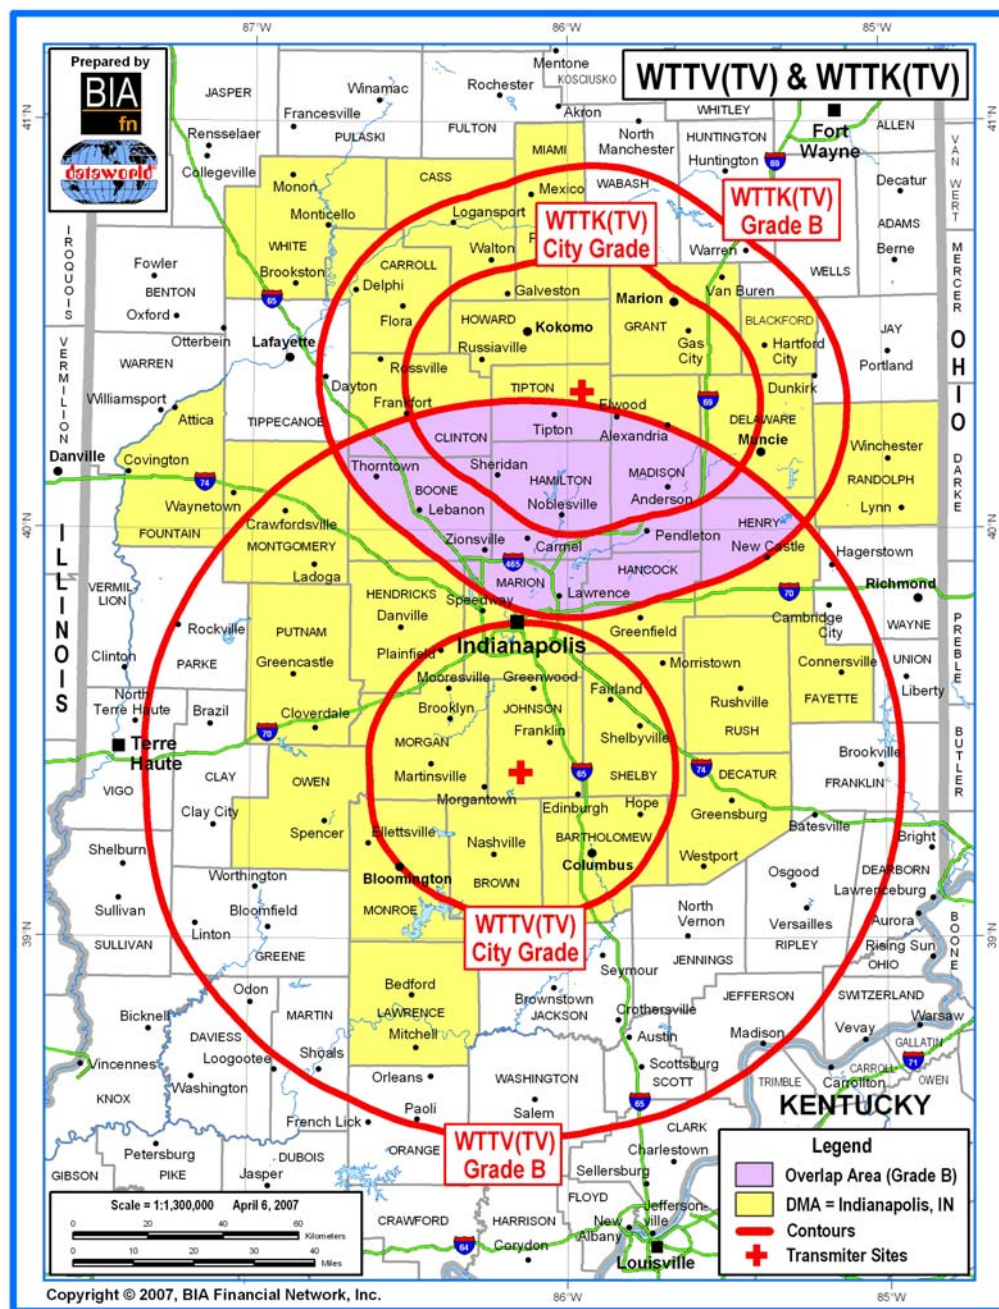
WTTV(TV) & WTTK(TV)

Prepared by
BIA fn
dataworld

87°W 86°W 85°W
41°N 40°N 39°N

WTTK(TV) City Grade
WTTK(TV) Grade B
WTTV(TV) City Grade
WTTV(TV) Grade B

JASPER
Winamac
Rochester
Mentone
KOSCIUSKO
WHITLEY
Fort Wayne
ALLEN
Francesville
PULASKI
FULTON
Akron
Rensselaer
North Manchester
HUNTINGTON
Huntington
MIAMI
Collegeville
CASS
Mexico
WABASH
Decatur
Monon
Logansport
ADAMS
Monticello
Walton
Warren
Berne
WHITE
CARROLL
Fowler
Brookston
WELLS
BENTON
Delphi
Galveston
Van Buren
Oxford
Flora
HOWARD
Kokomo
Marion
GRANT
BLACKFORD
JAY
Otterbein
Lafayette
Russiaville
Gas City
Hartford City
Portland
WARREN
Dayton
Rossville
TIPTON
Dunkirk
Williamsport
Frankfort
Elwood
DELAWARE
Attica
TIPPECANOE
CLINTON
Tipton
Alexandria
Muncie
Winchester
Danville
Covington
Thorntown
Sheridan
MADISON
RANDOLPH
HAMILTON
BOONE
Anderson
Waynetown
Lebanon
Noblesville
Lynn
FOUNTAIN
Crawfordsville
HENRY
MONTGOMERY
Zionsville
Carmel
Pendleton
New Castle
Hagerstown
Ladoga
HANCOCK
MARION
Richmond
VERMILLION
HENDRICKS
Speedway
Lawrence
Danville
Cambridge City
WAYNE
Rockville
PUTNAM
Greenfield
Plainfield
Indianapolis
Clinton
PARKE
Greencastle
Mooresville
Greenwood
Morristown
Connersville
UNION
North Terre Haute
Fairland
Liberty
Brooklyn
JOHNSON
Rushville
FAYETTE
Brazil
Cloverdale
Franklin
Shelbyville
Terre Haute
MORGAN
RUSH
CLAY
Brookville
OWEN
Martinsville
SHELBY
DECATUR
VIGO
Morgantown
FRANKLIN
Clay City
Edinburgh
Hope
Greensburg
Spencer
Ellettsville
Batesville
Nashville
BARTHOLOMEW
Shelburn
Columbus
Westport
Bright
Bloomington
Osgood
DEARBORN
Worthington
BROWN
Lawrenceburg
North Vernon
Sullivan
Bloomfield
MONROE
Versailles
Aurora
Linton
RIPLEY
Rising Sun
SULLIVAN
GREENE
JENNINGS
OHIO
Seymour
Odon
Bedford
JEFFERSON
SWITZERLAND
Brownstown
Bicknell
MARTIN
LAWRENCE
JACKSON
Crothersville
Vevay
Warsaw
DAVIESS
Mitchell
Austin
Madison
GALLATIN
Vincennes
Loogootee
Shoals
Scottsburg
CARROLL
Washington
Orleans
WASHINGTON
SCOTT
TRIMBLE
Carrollton
OWEN
KNOX
Paoli
KENTUCKY
Salem
French Lick
CLARK
Petersburg
DUBOIS
ORANGE
Charlestown
GIBSON
PIKE
Jasper
Sellersburg
FLOYD
Jeffersonville
CRAWFORD
HARRISON
New Albany
Corydon
Louisville
IROQUOIS
VERMILION
ILLINOIS
VAN WERT
MERCER
OHIO
DARKE
PREBLE
BUTLER
BOONE
65 69 465 74 70 65 74 64 71 65

Legend
Overlap Area (Grade B)
DMA = Indianapolis, IN
Contours
Transmiter Sites

Scale = 1:1,300,000 April 6, 2007
0 20 40 60 Kilometers
0 10 20 30 40 Miles

Copyright © 2007, BIA Financial Network, Inc.